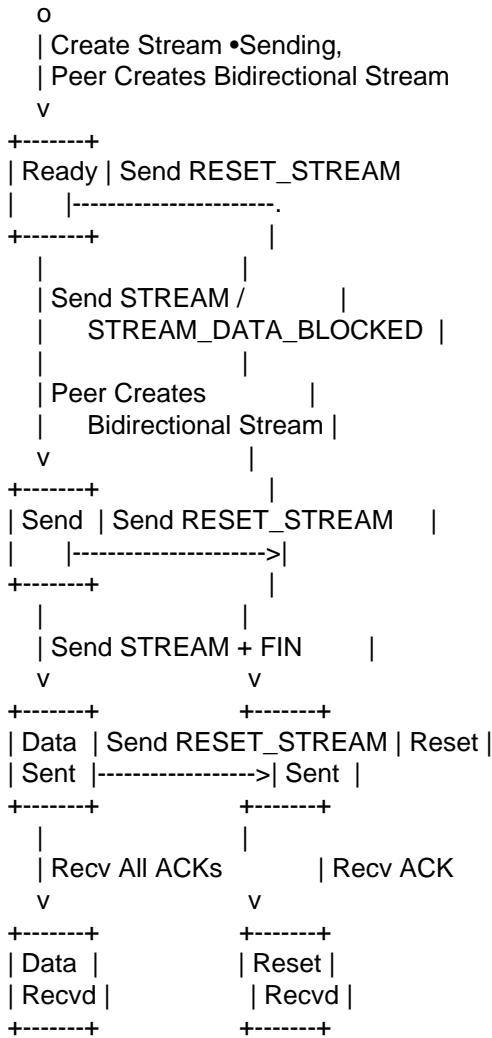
o
| Create Stream •Sending,
| Peer Creates Bidirectional Stream
v
+-------+
| Ready | Send RESET_STREAM
|       |-----------------------.
+-------+                       |
|                               |
| Send STREAM /                 |
|    STREAM_DATA_BLOCKED        |
|                               |
| Peer Creates                  |
|    Bidirectional Stream       |
v                               |
+-------+                       |
| Send  | Send RESET_STREAM     |
|       |---------------------->|
+-------+                       |
|                               |
| Send STREAM + FIN             |
v                               v
+-------+                   +-------+
| Data  | Send RESET_STREAM | Reset |
| Sent  |------------------>| Sent  |
+-------+                   +-------+
|                               |
| Recv All ACKs                 | Recv ACK
v                               v
+-------+                   +-------+
| Data  |                   | Reset |
| Recvd |                   | Recvd |
+-------+                   +-------+